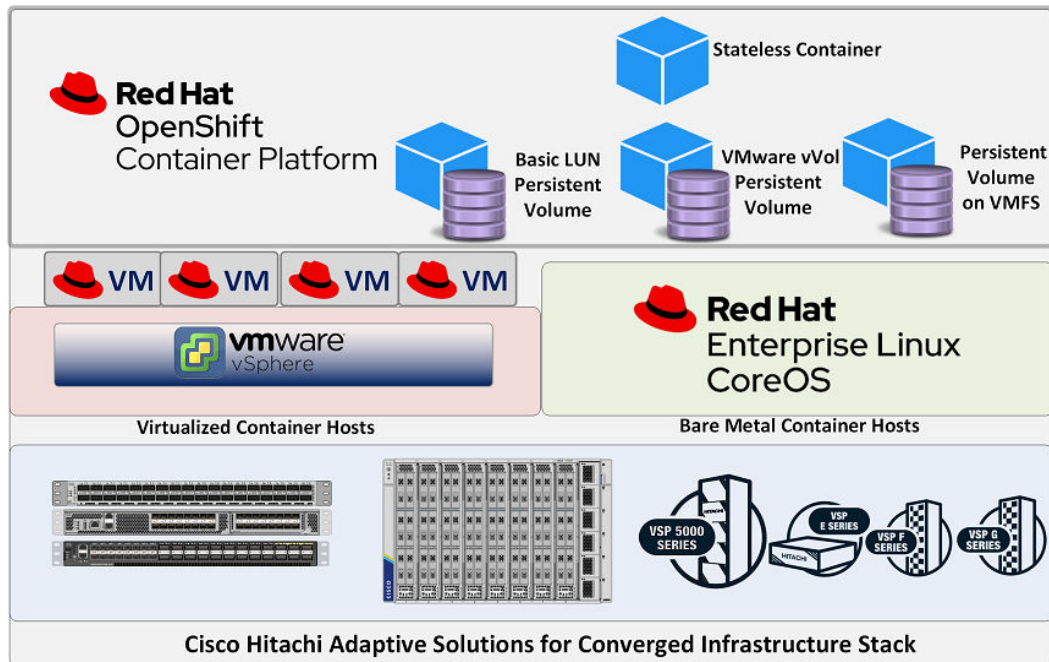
Red Hat
OpenShift
Container Platform

Stateless Container

Basic LUN Persistent Volume

VMware vVol Persistent Volume

Persistent Volume on VMFS

VM VM VM VM

vmware vSphere

Red Hat
Enterprise Linux
CoreOS

Virtualized Container Hosts

Bare Metal Container Hosts

VSP 5000 SERIES

VSP E SERIES

HITACHI

VSP F SERIES

VSP G SERIES

Cisco Hitachi Adaptive Solutions for Converged Infrastructure Stack